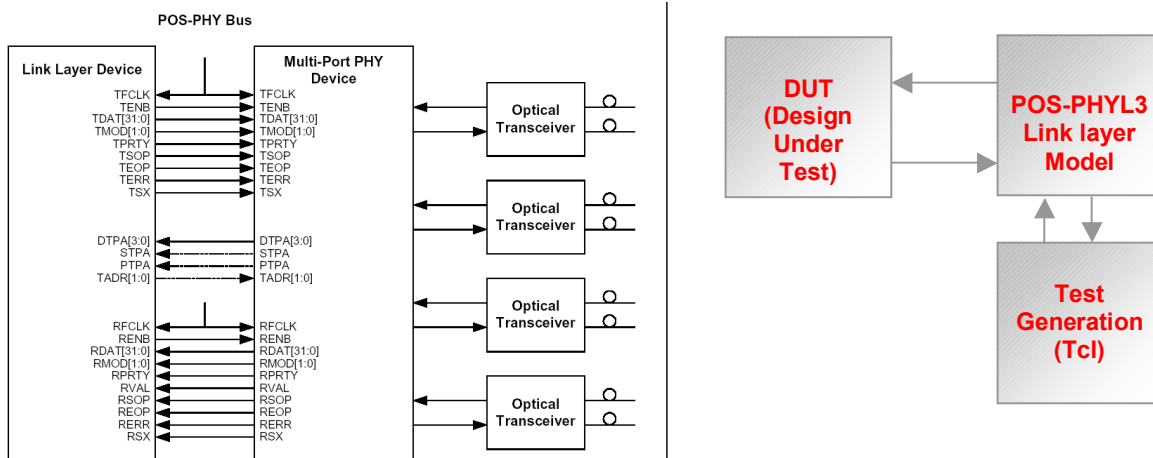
POS-PHY Bus

Link Layer Device

TFCLK
TENB
TDAT[31:0]
TMOD[1:0]
TPRTY
TSOP
TEOP
TERR
TSX

DTPA[3:0]
STPA
PTPA
TADR[1:0]

RFCLK
RENB
RDAT[31:0]
RMOD[1:0]
RPRTY
RVAL
RSOP
REOP
RERR
RSX

Multi-Port PHY Device

TFCLK
TENB
TDAT[31:0]
TMOD[1:0]
TPRTY
TSOP
TEOP
TERR
TSX

DTPA[3:0]
STPA
PTPA
TADR[1:0]

RFCLK
RENB
RDAT[31:0]
RMOD[1:0]
RPRTY
RVAL
RSOP
REOP
RERR
RSX

Optical Transceiver

Optical Transceiver

Optical Transceiver

Optical Transceiver

DUT (Design Under Test)

POS-PHYL3 Link layer Model

Test Generation (Tcl)